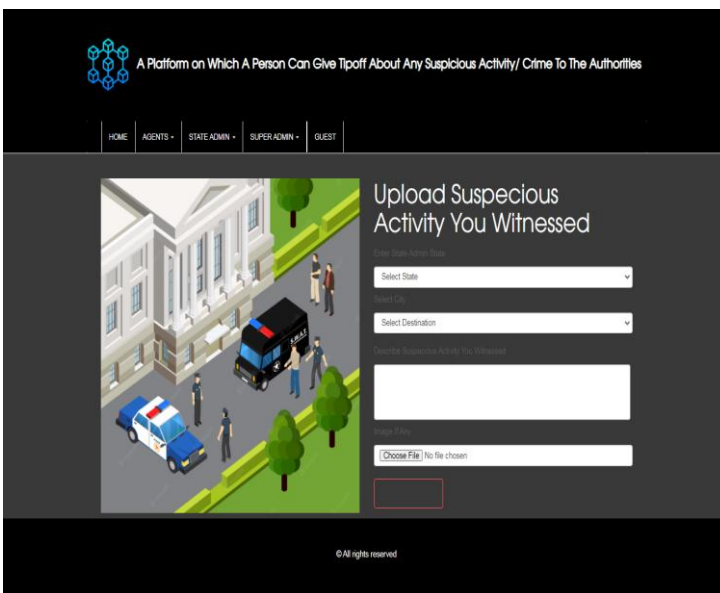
A Platform on Which A Person Can Give Tipoff About Any Suspicious Activity/ Crime To The Authorities

HOME | AGENTS ▾ | STATE ADMIN ▾ | SUPER ADMIN ▾ | GUEST

Upload Suspecious Activity You Witnessed

Enter State Admin State

Select State

Select City

Select Destination

Describe Suspecious Activity You Witnessed

Image If Any

Choose File No file chosen

S.W.A.T

© All rights reserved